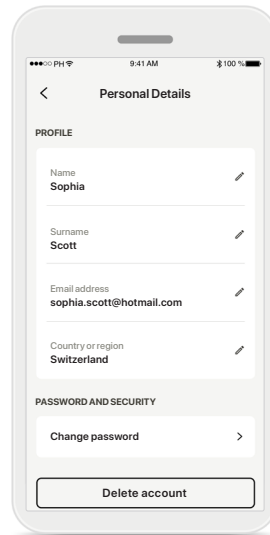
●●●○○ PH
9:41 AM
100 %

<
Personal Details

PROFILE

Name
Sophia

Surname
Scott

Email address
sophia.scott@hotmail.com

Country or region
Switzerland

PASSWORD AND SECURITY

Change password
>

Delete account